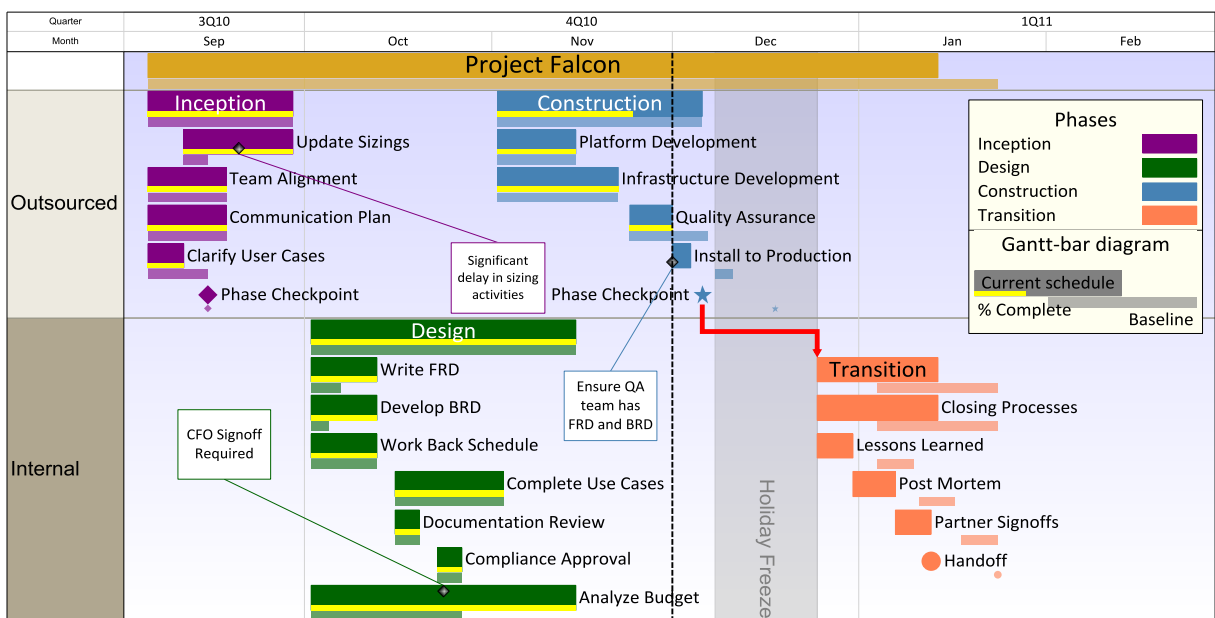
| Quarter | 3Q10 | 4Q10 | | | 1Q11 | |
|---|---|---|---|---|---|---|
| Month | Sep | Oct | Nov | Dec | Jan | Feb |

Project Falcon

Outsourced

Inception
Update Sizings
Team Alignment
Communication Plan
Clarify User Cases
Phase Checkpoint

Significant delay in sizing activities

Construction
Platform Development
Infrastructure Development
Quality Assurance
Install to Production
Phase Checkpoint

Ensure QA team has FRD and BRD

Phases
Inception
Design
Construction
Transition

Gantt-bar diagram
Current schedule
% Complete
Baseline

Internal

Design
Write FRD
Develop BRD
Work Back Schedule
Complete Use Cases
Documentation Review
Compliance Approval
Analyze Budget

CFO Signoff Required

Holiday Freeze

Transition
Closing Processes
Lessons Learned
Post Mortem
Partner Signoffs
Handoff